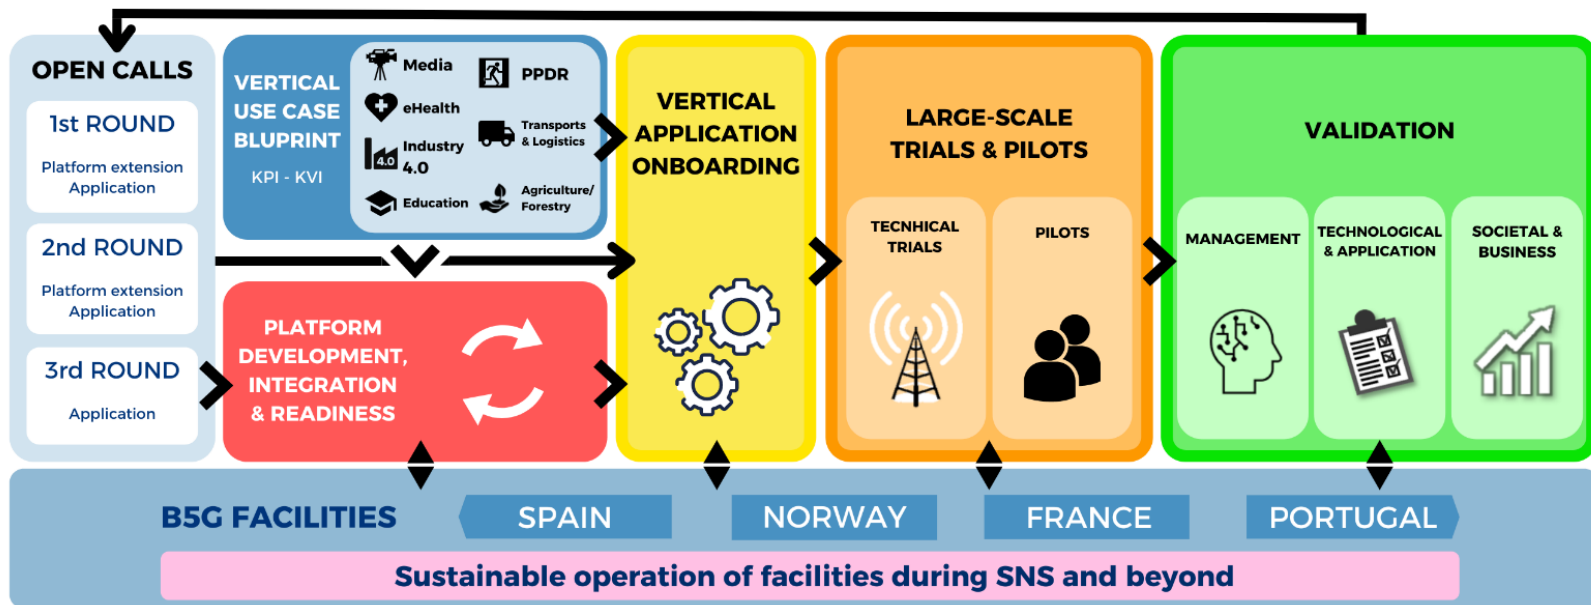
OPEN CALLS

1st ROUND

Platform extension Application

2nd ROUND

Platform extension Application

3rd ROUND

Application

VERTICAL USE CASE BLUPRINT

KPI - KVI

Media

PPDR

eHealth

Industry 4.0

Transports & Logistics

Education

Agriculture/ Forestry

PLATFORM DEVELOPMENT, INTEGRATION & READINESS

VERTICAL APPLICATION ONBOARDING

LARGE-SCALE TRIALS & PILOTS

TECNHICAL TRIALS

PILOTS

VALIDATION

MANAGEMENT

TECHNOLOGICAL & APPLICATION

SOCIETAL & BUSINESS

B5G FACILITIES

SPAIN

NORWAY

FRANCE

PORTUGAL

Sustainable operation of facilities during SNS and beyond